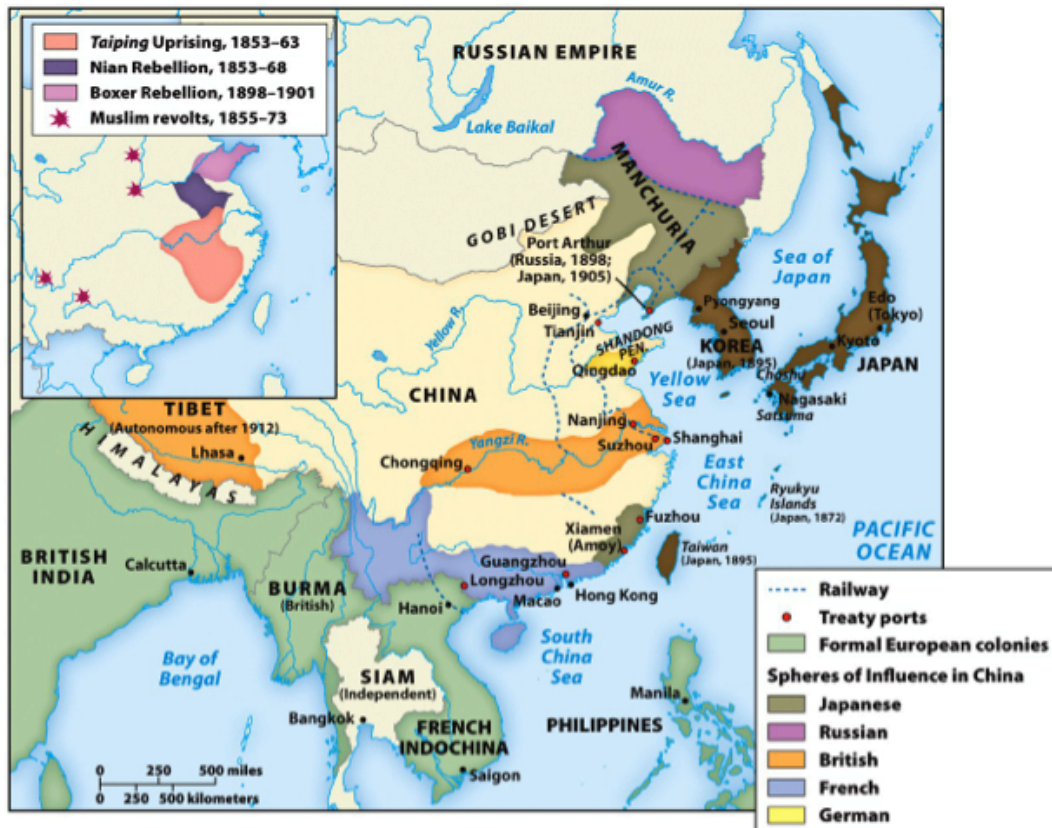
Taiping Uprising, 1853–63
Nian Rebellion, 1853–68
Boxer Rebellion, 1898–1901
Muslim revolts, 1855–73

RUSSIAN EMPIRE
Amur R.
Lake Baikal
MANCHURIA
GOBI DESERT
Port Arthur (Russia, 1898; Japan, 1905)
Sea of Japan
Beijing
Tianjin
SHANDONG PEN.
Qingdao
Pyongyang
Seoul
KOREA (Japan, 1895)
Edo (Tokyo)
Kyoto
JAPAN
Choshu
Nagasaki
Satsuma
Yellow R.
CHINA
Yellow Sea
TIBET (Autonomous after 1912)
HIMALAYAS
Lhasa
Yangzi R.
Chongqing
Nanjing
Suzhou
Shanghai
East China Sea
Ryukyu Islands (Japan, 1872)
Fuzhou
Xiamen (Amoy)
Taiwan (Japan, 1895)
PACIFIC OCEAN
BRITISH INDIA
Calcutta
BURMA (British)
Guangzhou
Longzhou
Hanoi
Macao
Hong Kong
South China Sea
Bay of Bengal
SIAM (Independent)
Bangkok
FRENCH INDOCHINA
Saigon
PHILIPPINES
Manila
0 250 500 miles
0 250 500 kilometers

Railway
Treaty ports
Formal European colonies
Spheres of Influence in China
Japanese
Russian
British
French
German